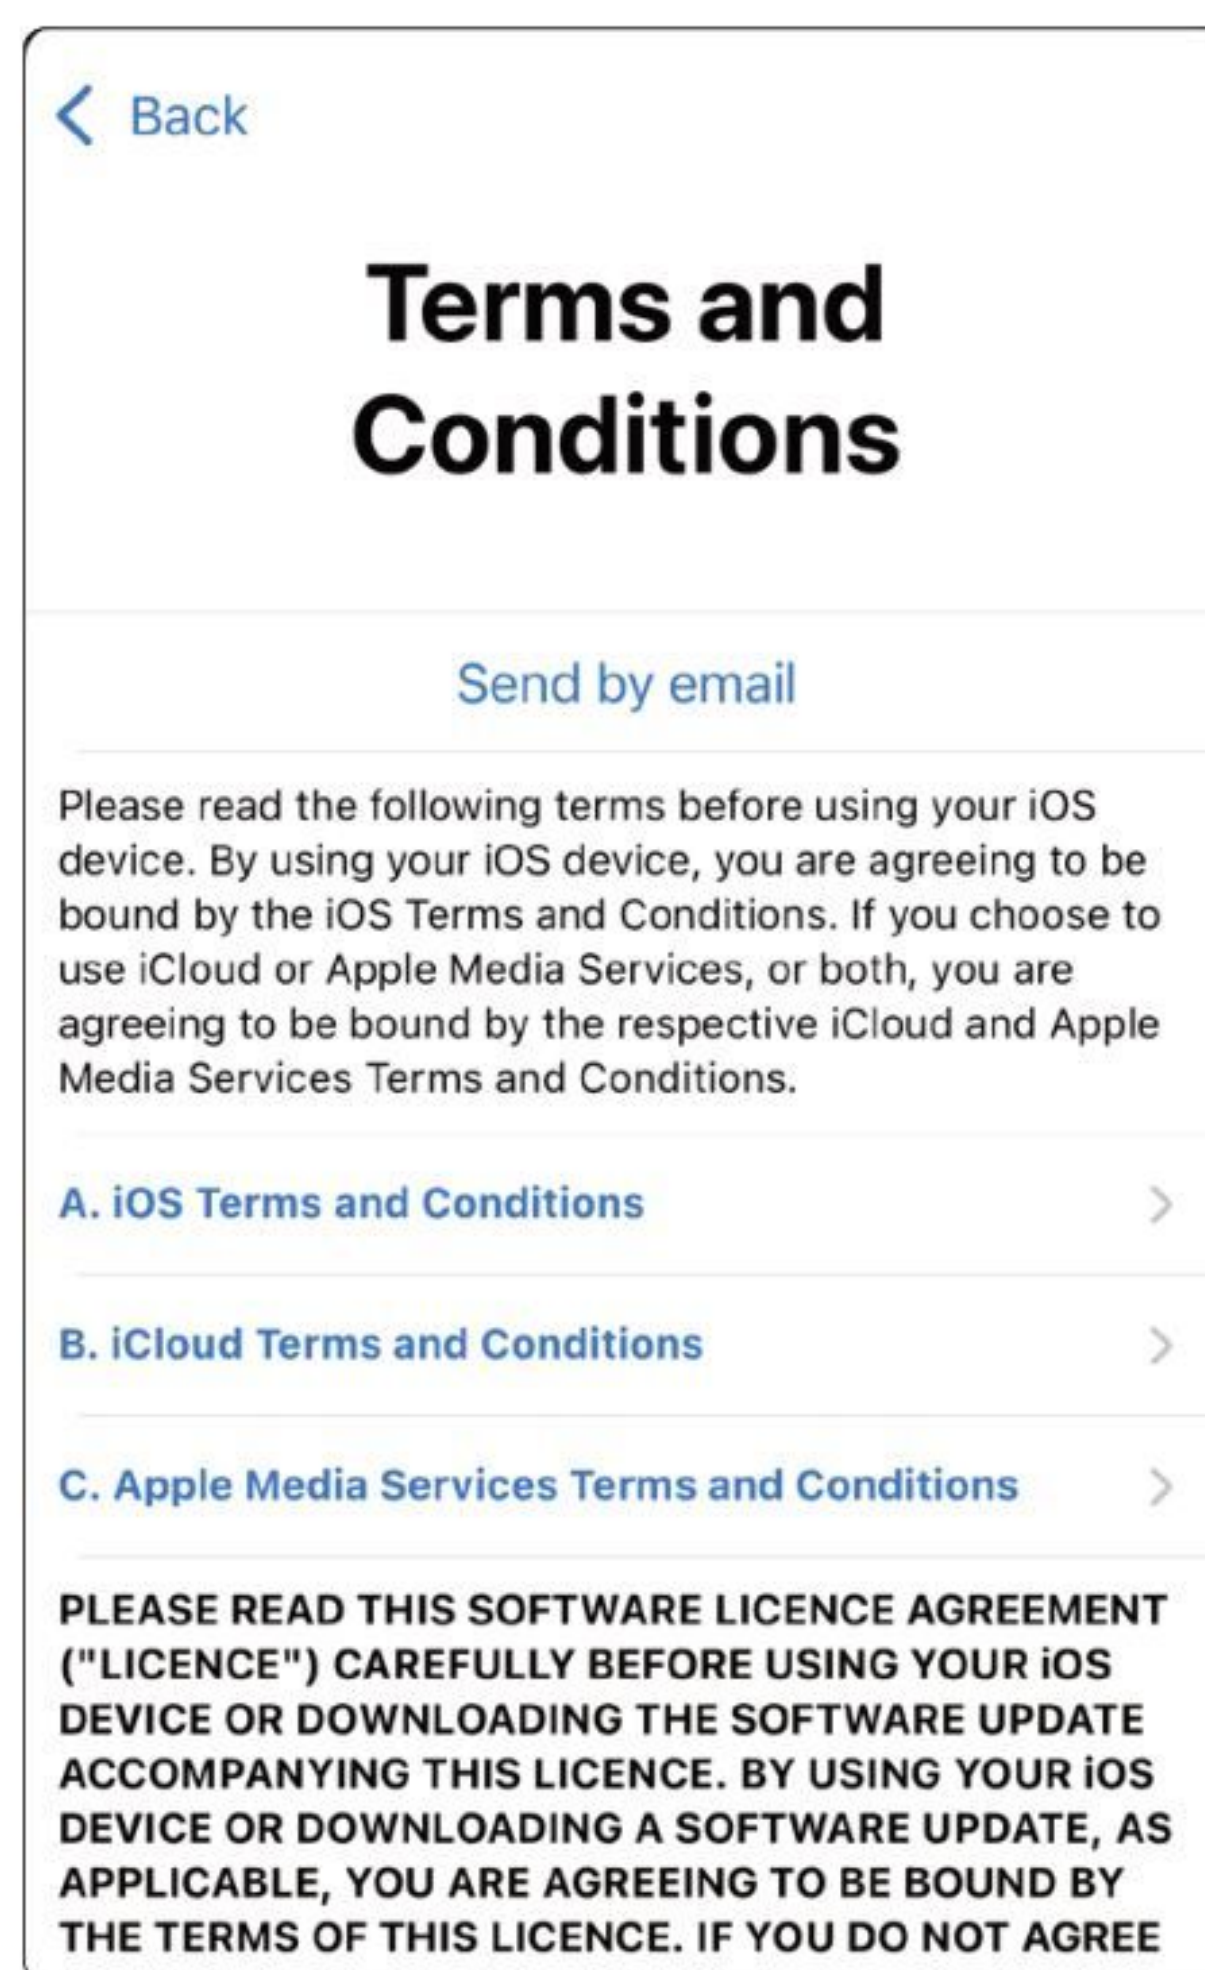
Back

Terms and Conditions

Send by email

Please read the following terms before using your iOS device. By using your iOS device, you are agreeing to be bound by the iOS Terms and Conditions. If you choose to use iCloud or Apple Media Services, or both, you are agreeing to be bound by the respective iCloud and Apple Media Services Terms and Conditions.

A. iOS Terms and Conditions

B. iCloud Terms and Conditions

C. Apple Media Services Terms and Conditions

PLEASE READ THIS SOFTWARE LICENCE AGREEMENT ("LICENCE") CAREFULLY BEFORE USING YOUR iOS DEVICE OR DOWNLOADING THE SOFTWARE UPDATE ACCOMPANYING THIS LICENCE. BY USING YOUR iOS DEVICE OR DOWNLOADING A SOFTWARE UPDATE, AS APPLICABLE, YOU ARE AGREEING TO BE BOUND BY THE TERMS OF THIS LICENCE. IF YOU DO NOT AGREE